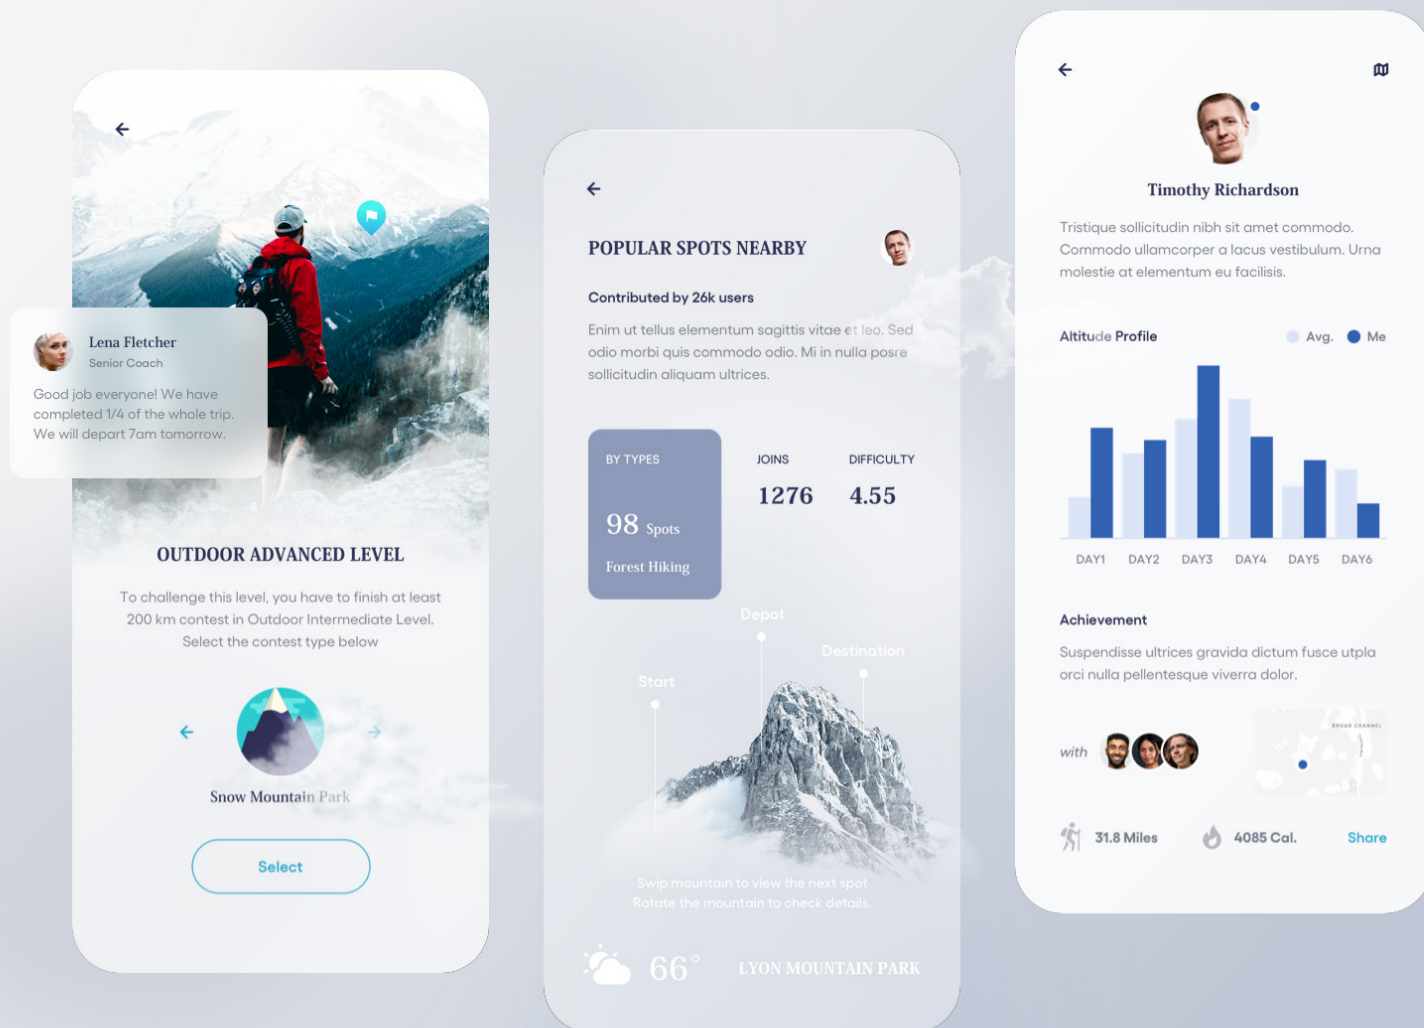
Lena Fletcher
Senior Coach

Good job everyone! We have completed 1/4 of the whole trip. We will depart 7am tomorrow.

OUTDOOR ADVANCED LEVEL

To challenge this level, you have to finish at least 200 km contest in Outdoor Intermediate Level. Select the contest type below

Snow Mountain Park

Select

POPULAR SPOTS NEARBY

Contributed by 26k users

Enim ut tellus elementum sagittis vitae et leo. Sed odio morbi quis commodo odio. Mi in nulla posre sollicitudin aliquam ultrices.

BY TYPES
98 Spots
Forest Hiking

JOINS
1276

DIFFICULTY
4.55

Depot
Destination
Start

Swip mountain to view the next spot
Rotate the mountain to check details.

66°
LYON MOUNTAIN PARK

Timothy Richardson

Tristique sollicitudin nibh sit amet commodo. Commodo ullamcorper a lacus vestibulum. Urna molestie at elementum eu facilisis.

Altitude Profile
Avg. Me

DAY1 DAY2 DAY3 DAY4 DAY5 DAY6

Achievement

Suspendisse ultrices gravida dictum fusce utpla orci nulla pellentesque viverra dolor.

with

31.8 Miles
4085 Cal.
Share